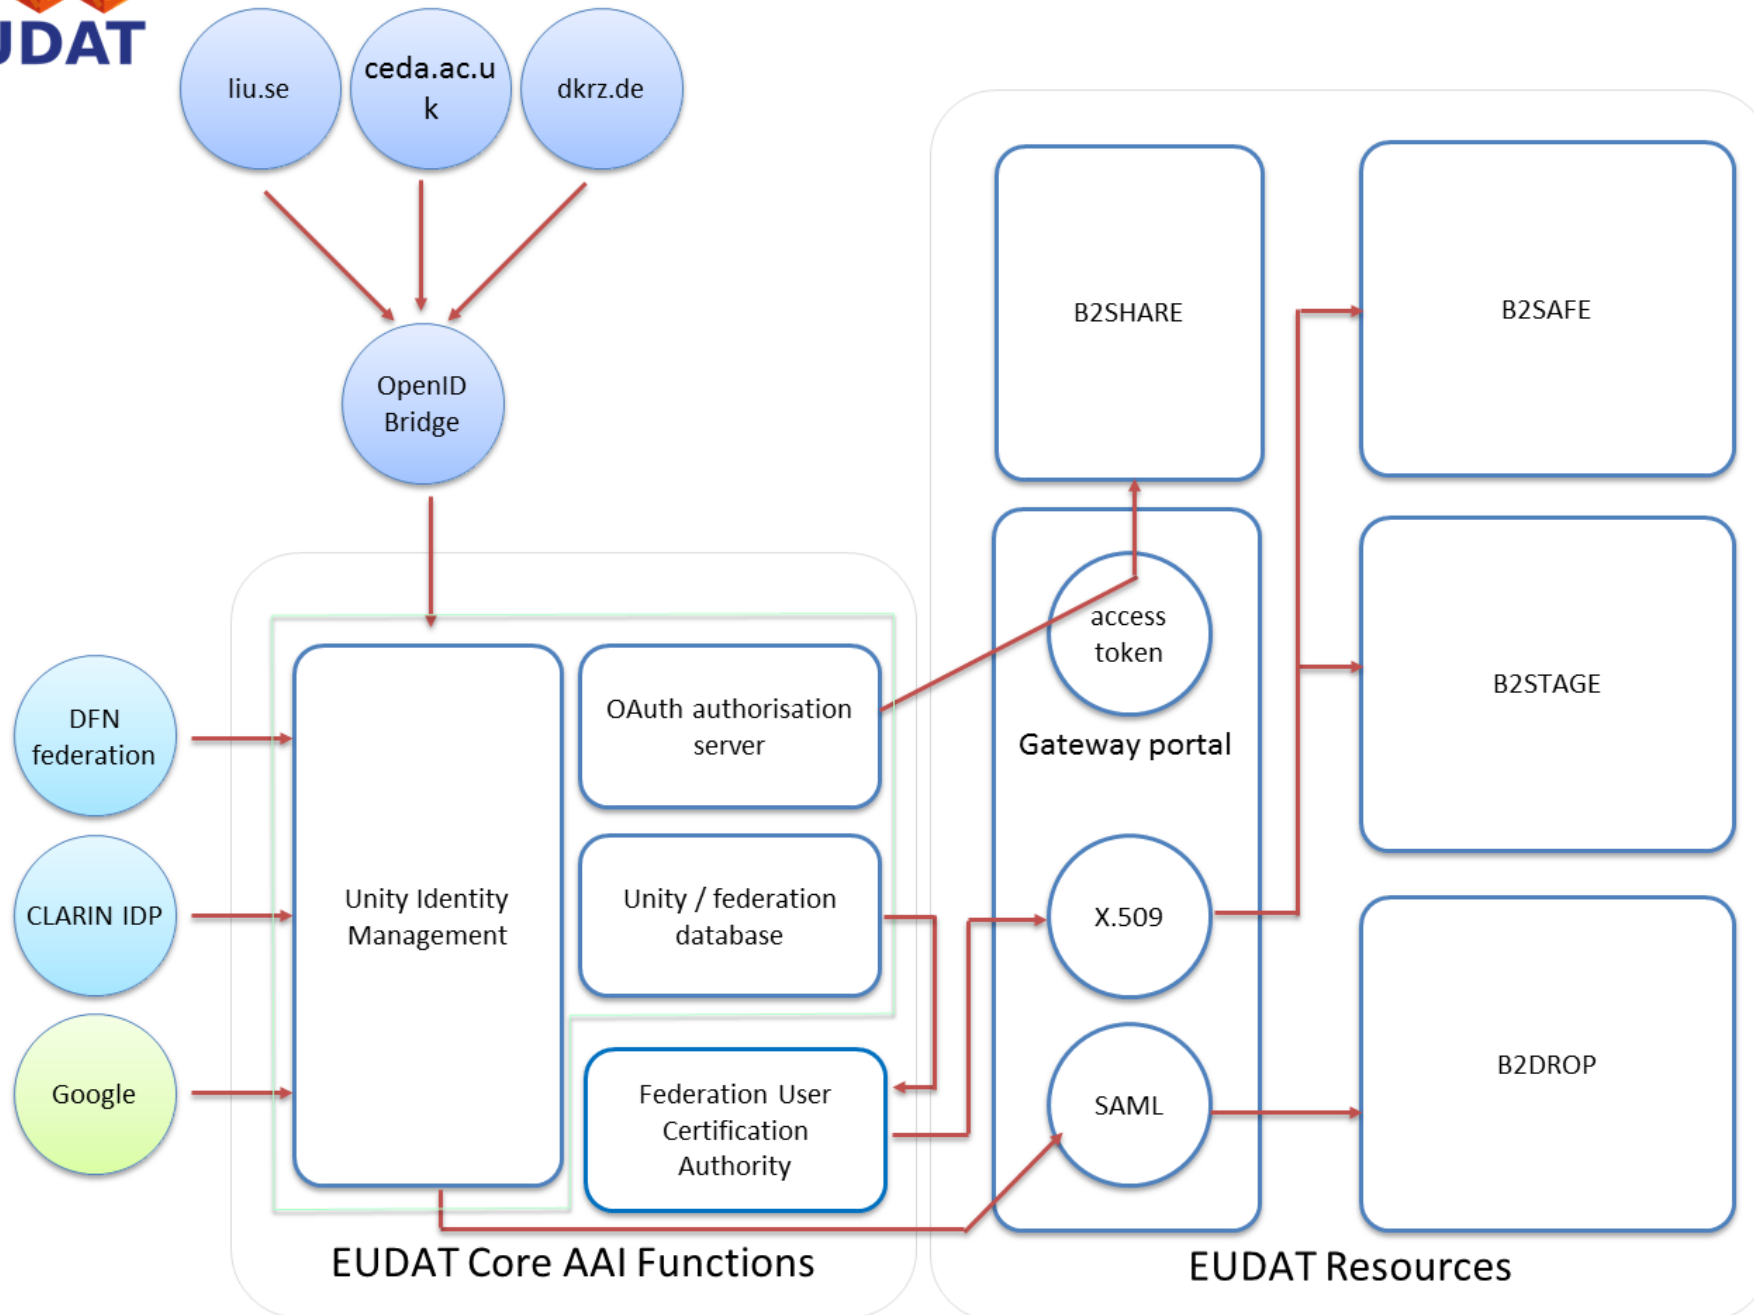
UDAT

liu.se

ceda.ac.uk

dkrz.de

OpenID Bridge

DFN federation

CLARIN IDP

Google

Unity Identity Management

OAuth authorisation server

Unity / federation database

Federation User Certification Authority

EUDAT Core AAI Functions

B2SHARE

access token

Gateway portal

X.509

SAML

B2SAFE

B2STAGE

B2DROP

EUDAT Resources